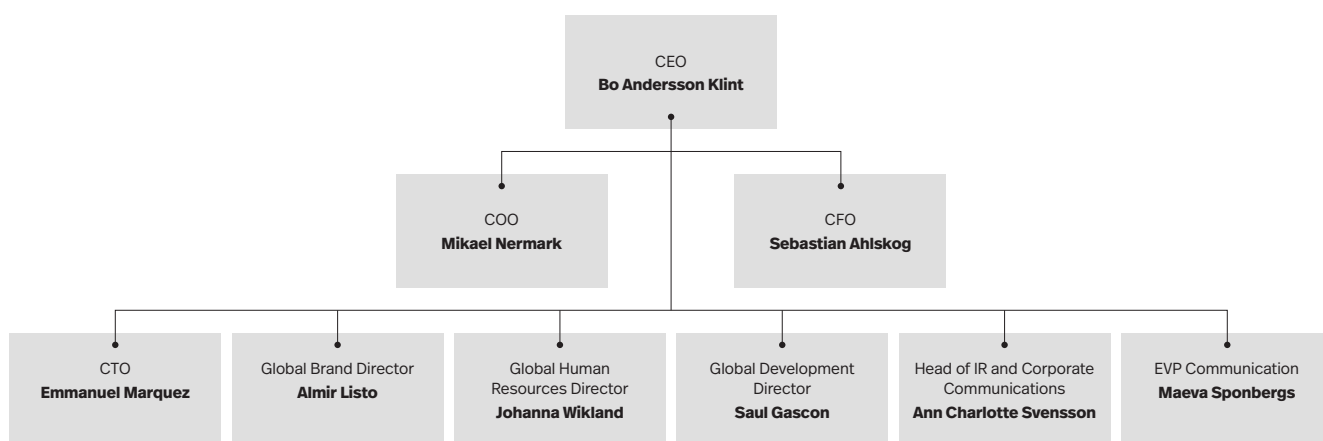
CEO
**Bo Andersson Klint**

COO
**Mikael Nermark**

CFO
**Sebastian Ahlskog**

CTO
**Emmanuel Marquez**

Global Brand Director
**Almir Listo**

Global Human Resources Director
**Johanna Wikland**

Global Development Director
**Saul Gascon**

Head of IR and Corporate Communications
**Ann Charlotte Svensson**

EVP Communication
**Maeva Sponbergs**